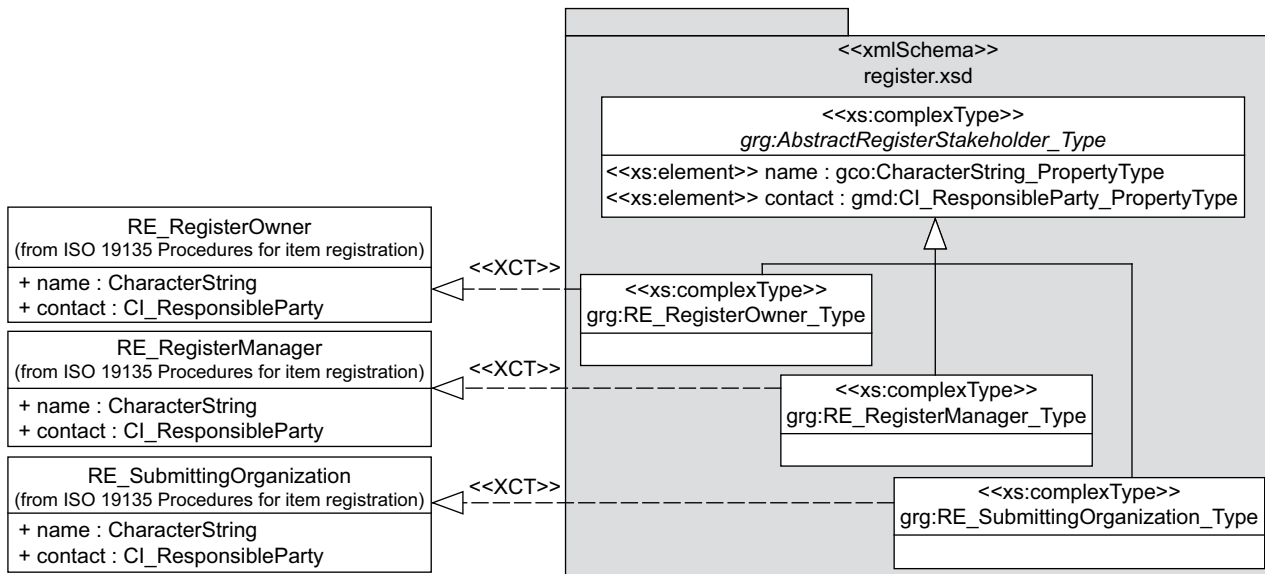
<<xmlSchema>>
register.xsd

<<xs:complexType>>
grg:AbstractRegisterStakeholder_Type

<<xs:element>> name : gco:CharacterString_PropertyType
<<xs:element>> contact : gmd:CI_ResponsibleParty_PropertyType

RE_RegisterOwner
(from ISO 19135 Procedures for item registration)

+ name : CharacterString
+ contact : CI_ResponsibleParty

<<XCT>>

<<xs:complexType>>
grg:RE_RegisterOwner_Type

RE_RegisterManager
(from ISO 19135 Procedures for item registration)

+ name : CharacterString
+ contact : CI_ResponsibleParty

<<XCT>>

<<xs:complexType>>
grg:RE_RegisterManager_Type

RE_SubmittingOrganization
(from ISO 19135 Procedures for item registration)

+ name : CharacterString
+ contact : CI_ResponsibleParty

<<XCT>>

<<xs:complexType>>
grg:RE_SubmittingOrganization_Type